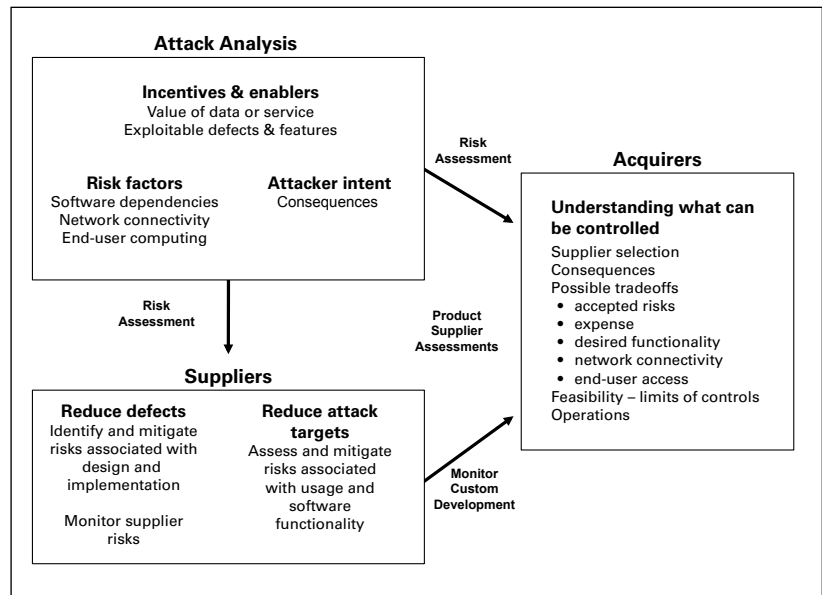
**Attack Analysis**

**Incentives & enablers**
Value of data or service
Exploitable defects & features

**Risk factors**
Software dependencies
Network connectivity
End-user computing

**Attacker intent**
Consequences

**Risk Assessment**

**Acquirers**

**Understanding what can be controlled**
Supplier selection
Consequences
Possible tradeoffs
- accepted risks
- expense
- desired functionality
- network connectivity
- end-user access

Feasibility – limits of controls
Operations

**Risk Assessment**

**Product Supplier Assessments**

**Suppliers**

**Reduce defects**
Identify and mitigate risks associated with design and implementation

Monitor supplier risks

**Reduce attack targets**
Assess and mitigate risks associated with usage and software functionality

**Monitor Custom Development**